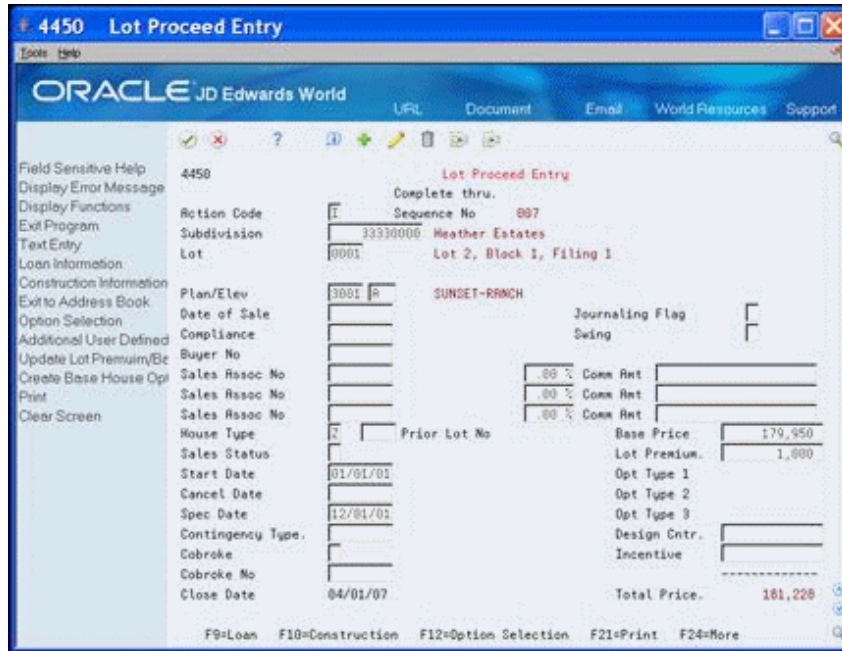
4450 Lot Proceed Entry

Tools Help

ORACLE JD Edwards World

URL Document Email World Resources Support

Field Sensitive Help
Display Error Message
Display Functions
Exit Program
Text Entry
Loan Information
Construction Information
Exit to Address Book
Option Selection
Additional User Defined
Update Lot Premuim/Be
Create Base House Opt
Print
Clear Screen

4450 Lot Proceed Entry
Complete thru.
Action Code I Sequence No 007
Subdivision 33330000 Heather Estates
Lot 0001 Lot 2, Block I, Filing 1

Plan/Elev 3001 A SUNSET-RANCH
Date of Sale Journaling Flag
Compliance Swing
Buyer No
Sales Assoc No .00 % Comm Amt
Sales Assoc No .00 % Comm Amt
Sales Assoc No .00 % Comm Amt
House Type Z Prior Lot No Base Price 179,950
Sales Status Lot Premium. 1,000
Start Date 01/01/01 Opt Type 1
Cancel Date Opt Type 2
Spec Date 12/01/01 Opt Type 3
Contingency Type. Design Cntr.
Cobroke Incentive
Cobroke No
Close Date 04/01/07 Total Price. 181,228

F9=Loan F10=Construction F12=Option Selection F21=Print F24=More